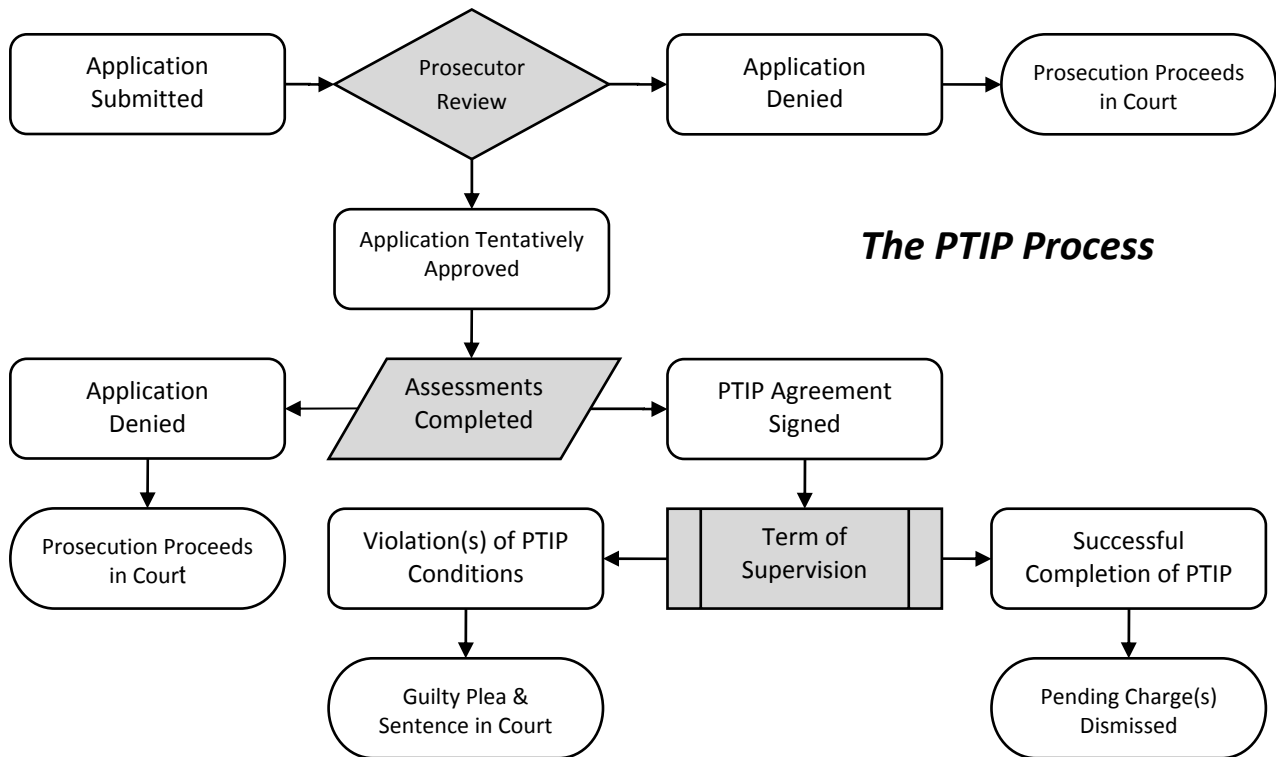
Application Submitted

Prosecutor Review

Application Denied

Prosecution Proceeds in Court

Application Tentatively Approved

The PTIP Process

Application Denied

Assessments Completed

PTIP Agreement Signed

Prosecution Proceeds in Court

Violation(s) of PTIP Conditions

Term of Supervision

Successful Completion of PTIP

Guilty Plea & Sentence in Court

Pending Charge(s) Dismissed